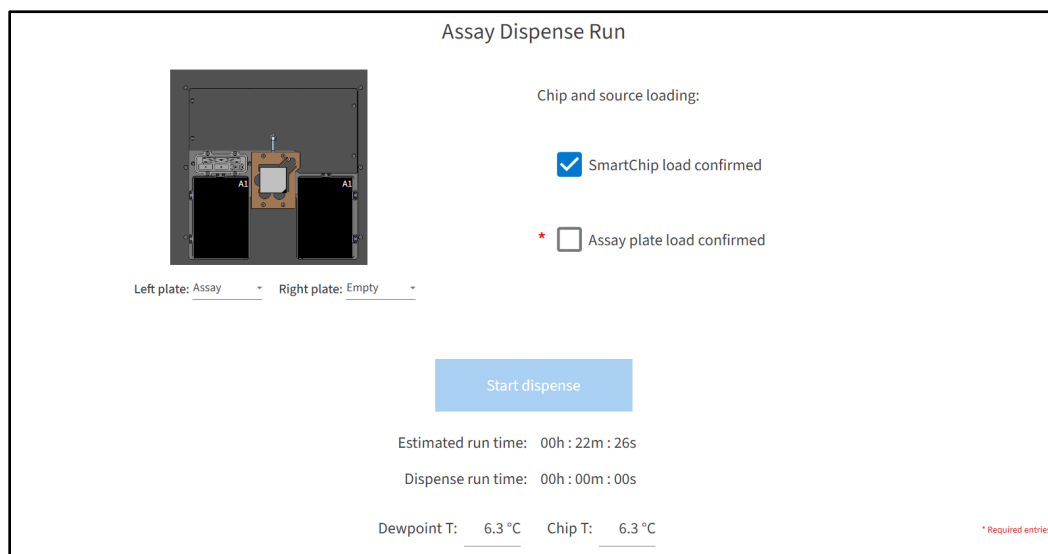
Assay Dispense Run

A1
A1

Left plate: Assay
Right plate: Empty

Chip and source loading:

SmartChip load confirmed

* Assay plate load confirmed

Start dispense

Estimated run time: 00h : 22m : 26s

Dispense run time: 00h : 00m : 00s

Dewpoint T: 6.3 °C Chip T: 6.3 °C

* Required entrie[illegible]